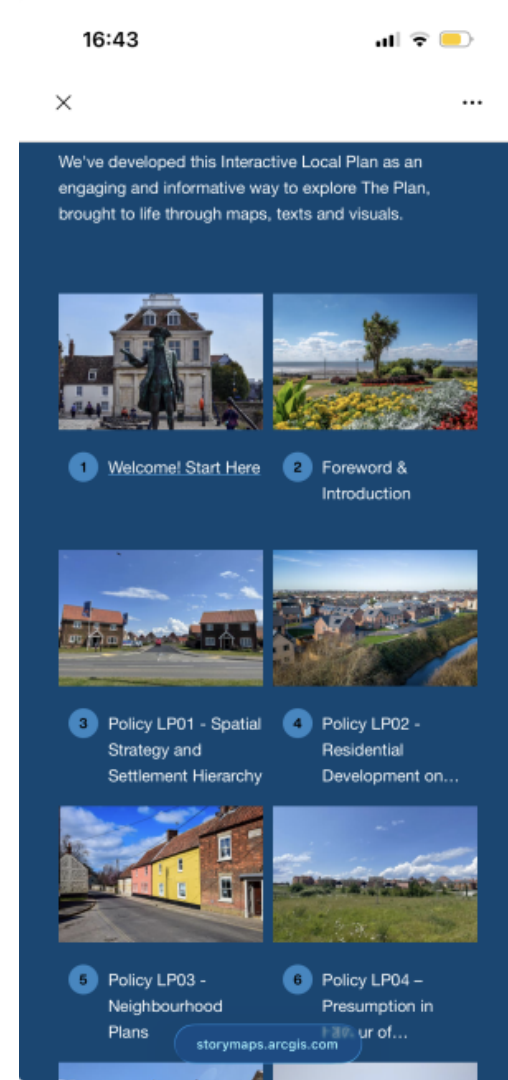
16:43

×

...

We've developed this Interactive Local Plan as an engaging and informative way to explore The Plan, brought to life through maps, texts and visuals.

1 Welcome! Start Here

2 Foreword & Introduction

3 Policy LP01 - Spatial Strategy and Settlement Hierarchy

4 Policy LP02 - Residential Development on...

5 Policy LP03 - Neighbourhood Plans

6 Policy LP04 – Presumption in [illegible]ur of...

storymaps.arcgis.com